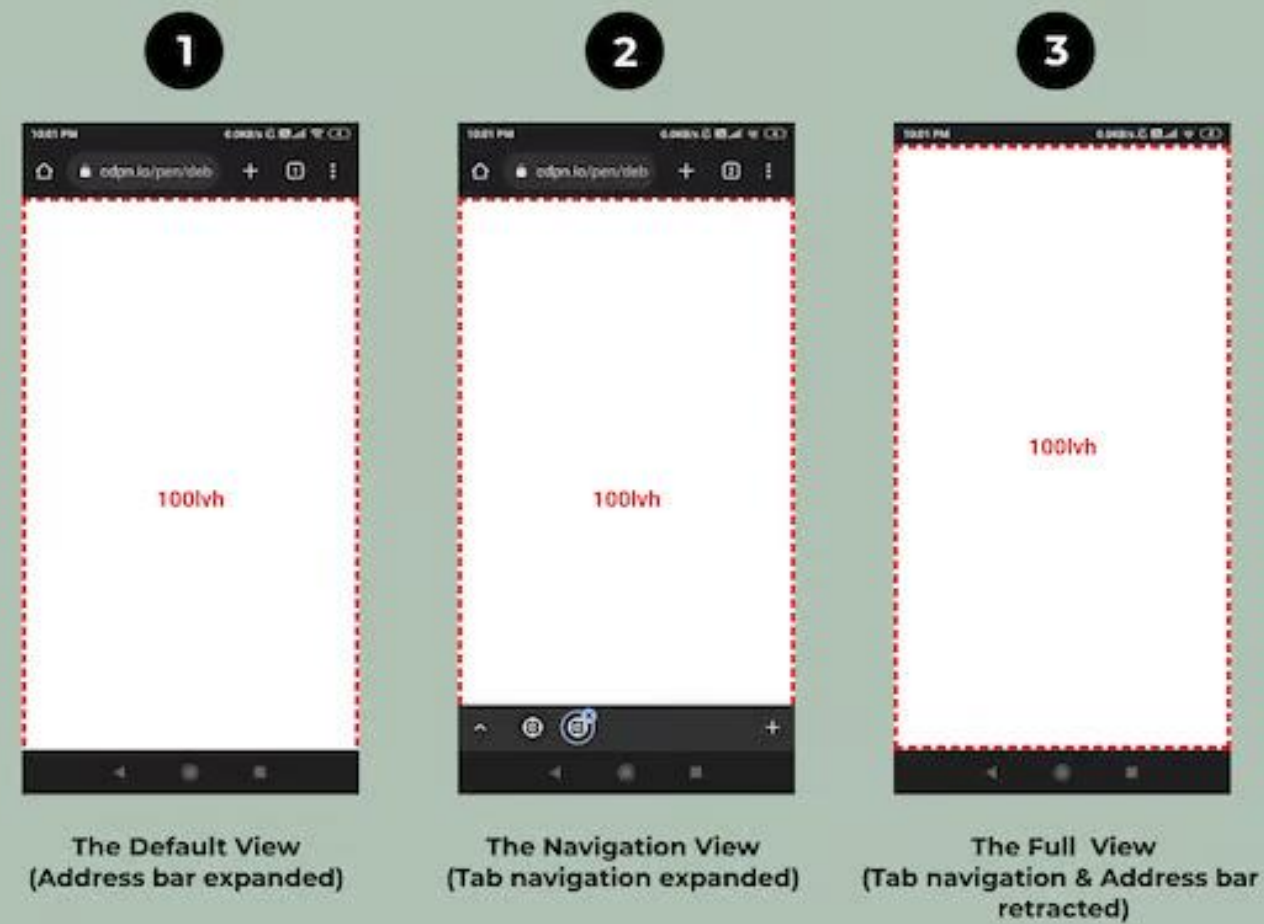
1

10:01 PM

cdpn.io/pen/deb

100lvh

The Default View
(Address bar expanded)

2

10:01 PM

cdpn.io/pen/deb

100lvh

The Navigation View
(Tab navigation expanded)

3

10:01 PM

100lvh

The Full View
(Tab navigation & Address bar retracted)